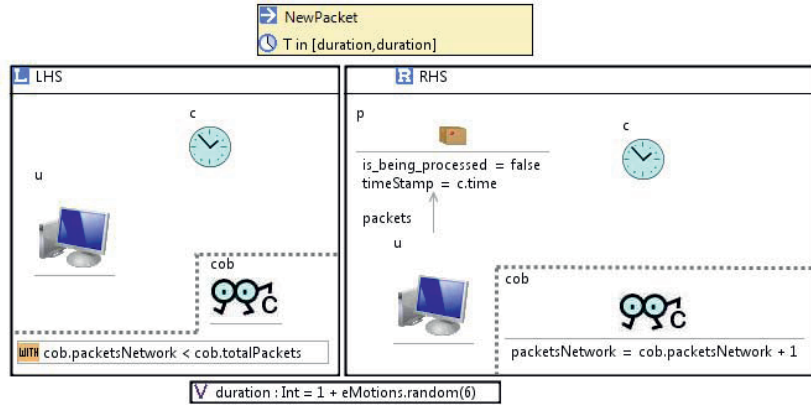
NewPacket
T in [duration,duration]

L LHS

c

u

cob

WITH cob.packetsNetwork < cob.totalPackets

R RHS

p

is_being_processed = false
timeStamp = c.time

c

packets

u

cob

packetsNetwork = cob.packetsNetwork + 1

V duration : Int = 1 + eMotions.random(6)